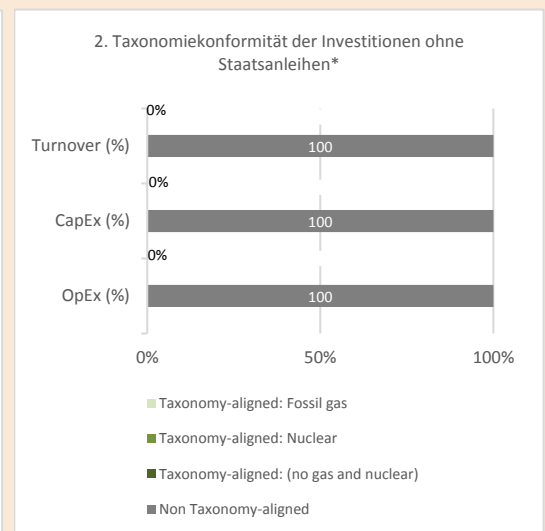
2. Taxonomiekonformität der Investitionen ohne Staatsanleihen*

0%
Turnover (%) 100
0%
CapEx (%) 100
0%
OpEx (%) 100

0% 50% 100%

Taxonomy-aligned: Fossil gas
Taxonomy-aligned: Nuclear
Taxonomy-aligned: (no gas and nuclear)
Non Taxonomy-aligned